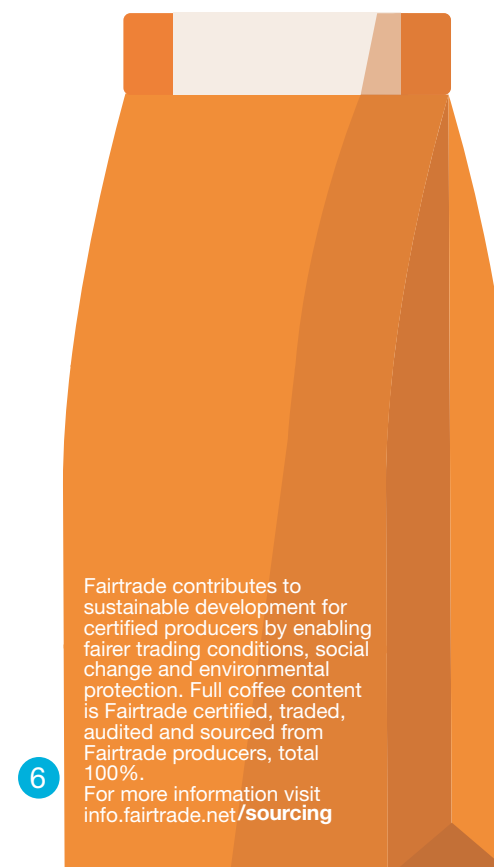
6

Fairtrade contributes to sustainable development for certified producers by enabling fairer trading conditions, social change and environmental protection. Full coffee content is Fairtrade certified, traded, audited and sourced from Fairtrade producers, total 100%.
For more information visit info.fairtrade.net/sourcing